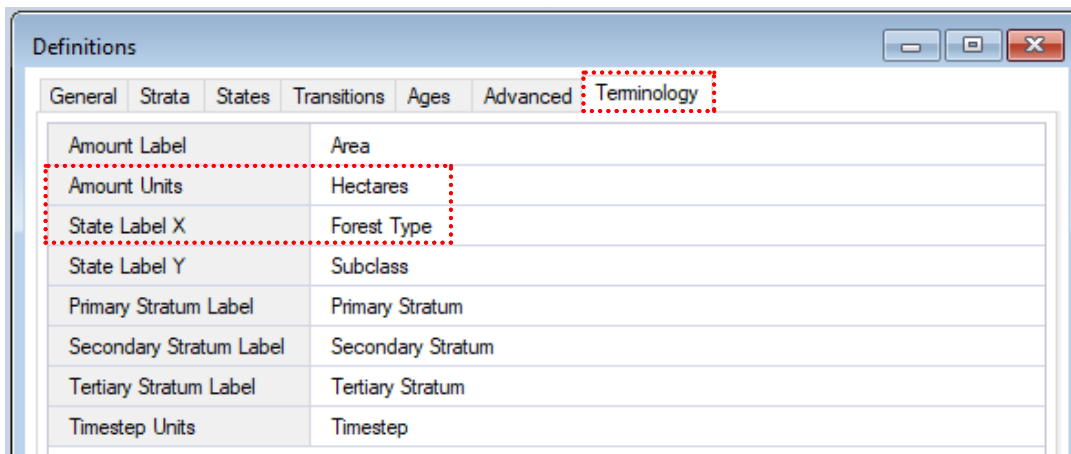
Definitions

General | Strata | States | Transitions | Ages | Advanced | Terminology

| | |
|---|---|
| Amount Label | Area |
| Amount Units | Hectares |
| State Label X | Forest Type |
| State Label Y | Subclass |
| Primary Stratum Label | Primary Stratum |
| Secondary Stratum Label | Secondary Stratum |
| Tertiary Stratum Label | Tertiary Stratum |
| Timestep Units | Timestep |